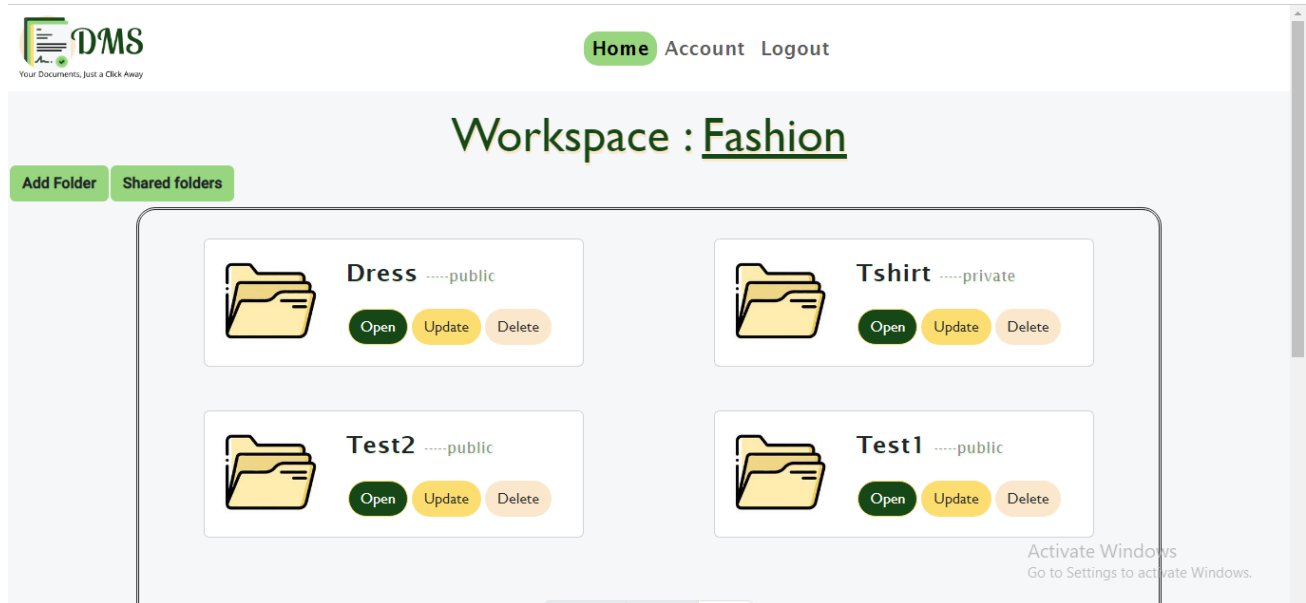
DMS
Your Documents, Just a Click Away

Home Account Logout

Workspace : Fashion

Add Folder Shared folders

Dress -----public
Open Update Delete

Tshirt -----private
Open Update Delete

Test2 -----public
Open Update Delete

Test1 -----public
Open Update Delete

Activate Windows
Go to Settings to activate Windows.